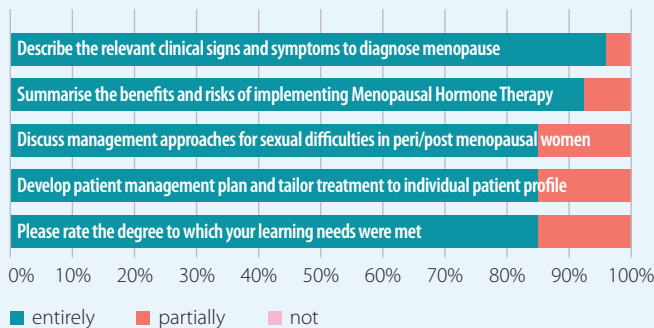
Describe the relevant clinical signs and symptoms to diagnose menopause

Summarise the benefits and risks of implementing Menopausal Hormone Therapy

Discuss management approaches for sexual difficulties in peri/post menopausal women

Develop patient management plan and tailor treatment to individual patient profile

Please rate the degree to which your learning needs were met

0% 10% 20% 30% 40% 50% 60% 70% 80% 90% 100%

entirely partially not